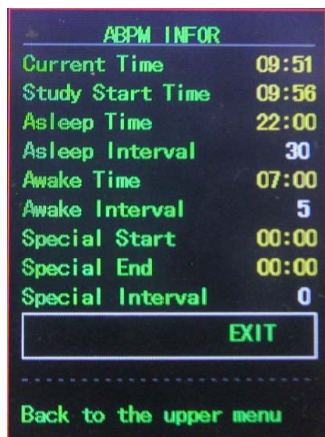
ABPM INFOR

| Current Time | 09:51 |
|---|---|
| Study Start Time | 09:56 |
| Asleep Time | 22:00 |
| Asleep Interval | 30 |
| Awake Time | 07:00 |
| Awake Interval | 5 |
| Special Start | 00:00 |
| Special End | 00:00 |
| Special Interval | 0 |

EXIT

Back to the upper menu